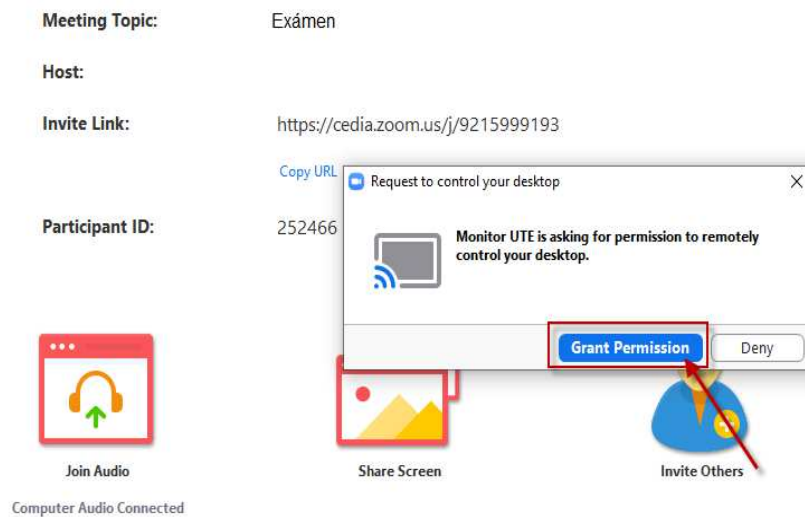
Meeting Topic: Exámen

Host:

Invite Link: https://cedia.zoom.us/j/9215999193

Copy URL

Participant ID: 252466

Request to control your desktop

×

Monitor UTE is asking for permission to remotely control your desktop.

Grant Permission

Deny

Join Audio

Share Screen

Invite Others

Computer Audio Connected